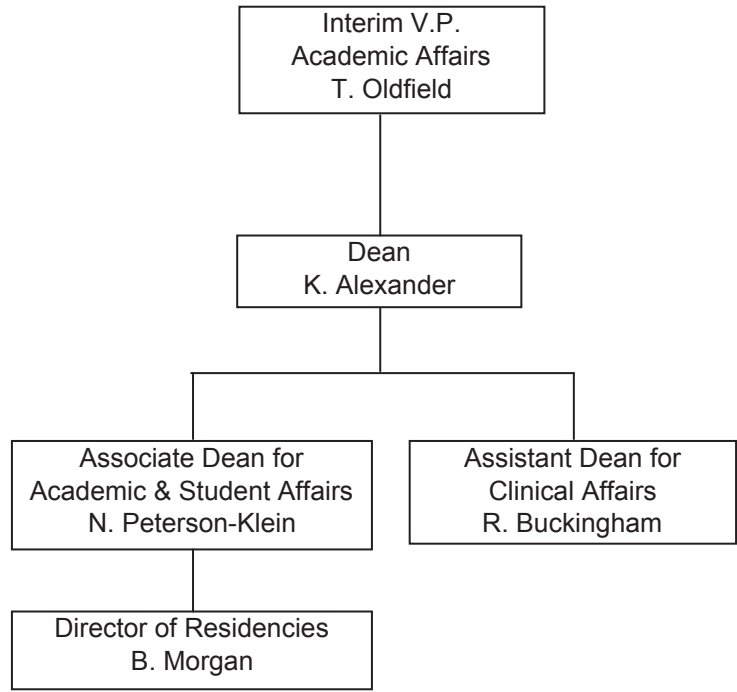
Interim V.P.
Academic Affairs
T. Oldfield

Dean
K. Alexander

Associate Dean for
Academic & Student Affairs
N. Peterson-Klein

Assistant Dean for
Clinical Affairs
R. Buckingham

Director of Residencies
B. Morgan